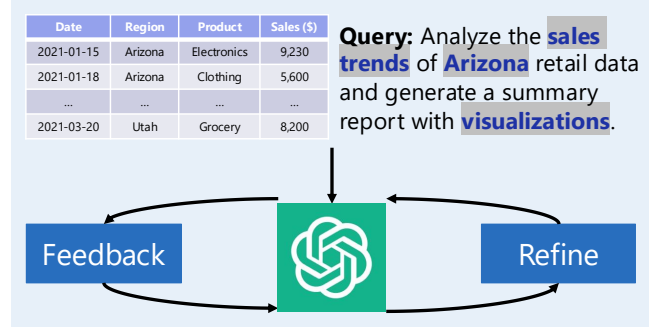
| Date | Region | Product | Sales ($) |
|---|---|---|---|
| 2021-01-15 | Arizona | Electronics | 9,230 |
| 2021-01-18 | Arizona | Clothing | 5,600 |
| ... | ... | ... | ... |
| 2021-03-20 | Utah | Grocery | 8,200 |

**Query:** Analyze the **sales trends** of **Arizona** retail data and generate a summary report with **visualizations**.

Feedback

Refine